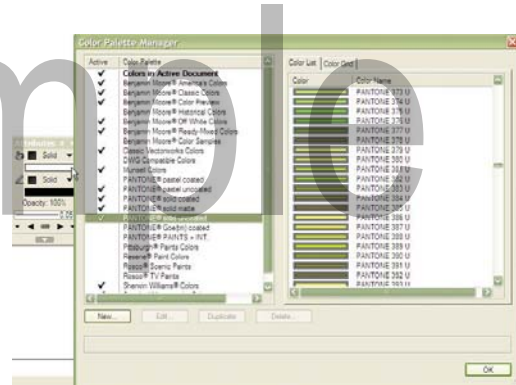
Color Palette Manager

| Active | Color Palette |
|---|---|
| ✓ | Colors in Active Document |
| ✓ | Benjamin Moore® America's Colors |
| ✓ | Benjamin Moore® Classic Colors |
| ✓ | Benjamin Moore® Color Preview |
| ✓ | Benjamin Moore® Historical Colors |
| ✓ | Benjamin Moore® Off White Colors |
| ✓ | Benjamin Moore® Ready-Mixed Colors |
| ✓ | Benjamin Moore® Color Samples |
| ✓ | Classic Vectorworks Colors |
| | DWG Compatible Colors |
| ✓ | Munsell Colors |
| ✓ | PANTONE® pastel coated |
| ✓ | PANTONE® pastel uncoated |
| ✓ | PANTONE® solid coated |
| ✓ | PANTONE® solid matte |
| ✓ | PANTONE® solid uncoated |
| | PANTONE® Goe(tm) coated |
| | PANTONE® PAINTS + INT. |
| | Pittsburgh® Paints Colors |
| | Revere® Paint Colors |
| | Rosco® Scenic Paints |
| | Rosco® TV Paints |
| ✓ | Sherwin Williams® Colors |

Color List | Color Grid

| Color | Color Name |
|---|---|
| | PANTONE 373 U |
| | PANTONE 374 U |
| | PANTONE 375 U |
| | PANTONE 376 U |
| | PANTONE 377 U |
| | PANTONE 378 U |
| | PANTONE 379 U |
| | PANTONE 380 U |
| | PANTONE 381 U |
| | PANTONE 382 U |
| | PANTONE 383 U |
| | PANTONE 384 U |
| | PANTONE 385 U |
| | PANTONE 386 U |
| | PANTONE 387 U |
| | PANTONE 388 U |
| | PANTONE 389 U |
| | PANTONE 390 U |
| | PANTONE 391 U |
| | PANTONE 392 U |
| | PANTONE 393 U |

New... Edit... Duplicate Delete...

OK

Attributes
Solid
Solid
Opacity: 100%